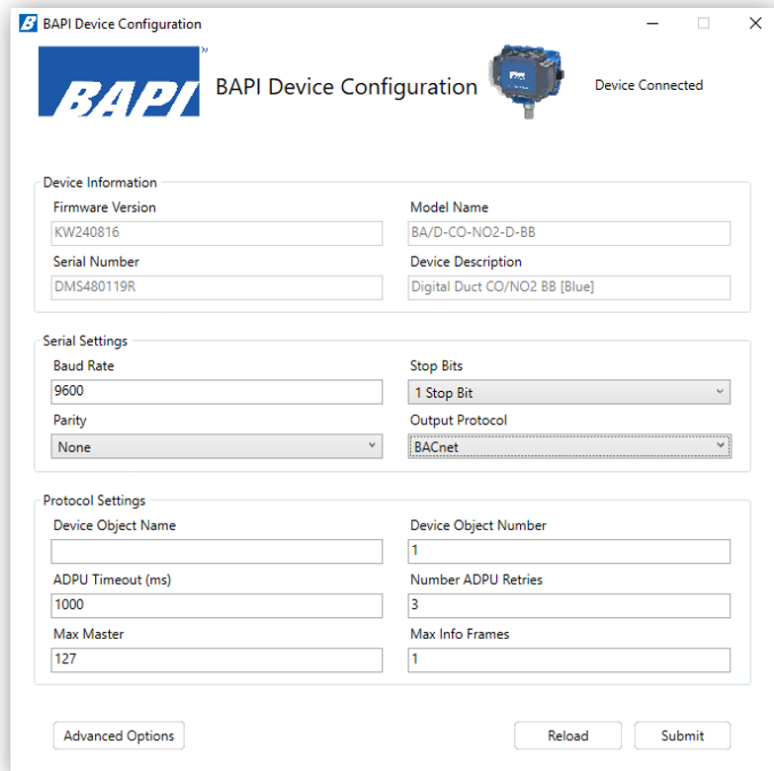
BAPI Device Configuration

BAPI

BAPI Device Configuration

Device Connected

Device Information
Firmware Version
KW240816
Model Name
BA/D-CO-NO2-D-BB
Serial Number
DMS480119R
Device Description
Digital Duct CO/NO2 BB [Blue]

Serial Settings
Baud Rate
9600
Stop Bits
1 Stop Bit
Parity
None
Output Protocol
BACnet

Protocol Settings
Device Object Name

Device Object Number
1
ADPU Timeout (ms)
1000
Number ADPU Retries
3
Max Master
127
Max Info Frames
1

Advanced Options
Reload
Submit